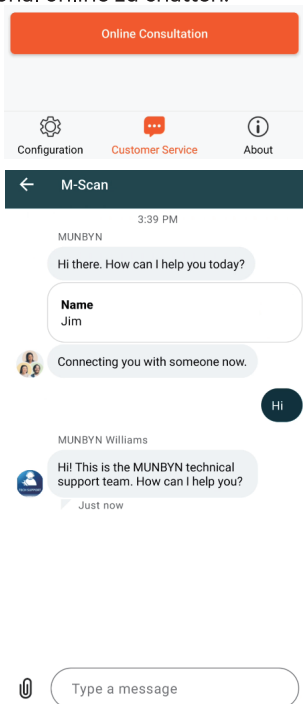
Online Consultation

Configuration
Customer Service
About

M-Scan

3:39 PM
MUNBYN
Hi there. How can I help you today?

Name
Jim

Connecting you with someone now.

Hi

MUNBYN Williams
Hi! This is the MUNBYN technical support team. How can I help you?
Just now

Type a message